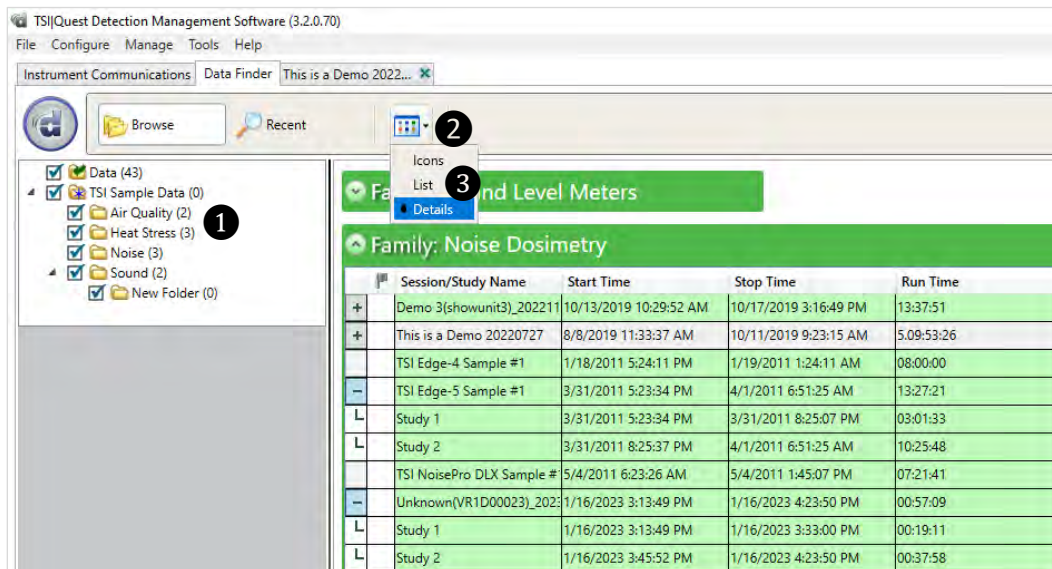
TSI|Quest Detection Management Software (3.2.0.70)

File Configure Manage Tools Help

Instrument Communications | Data Finder | This is a Demo 2022...

Browse Recent

2

Icons
List
Details

3

Data (43)
TSI Sample Data (0)
Air Quality (2)
Heat Stress (3)
Noise (3)
Sound (2)
New Folder (0)

1

Fa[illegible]nd Level Meters

Family: Noise Dosimetry

| | | Session/Study Name | Start Time | Stop Time | Run Time |
|---|---|---|---|---|---|
| + | | Demo 3(showunit3)_202211 | 10/13/2019 10:29:52 AM | 10/17/2019 3:16:49 PM | 13:37:51 |
| + | | This is a Demo 20220727 | 8/8/2019 11:33:37 AM | 10/11/2019 9:23:15 AM | 5.09:53:26 |
| | | TSI Edge-4 Sample #1 | 1/18/2011 5:24:11 PM | 1/19/2011 1:24:11 AM | 08:00:00 |
| − | | TSI Edge-5 Sample #1 | 3/31/2011 5:23:34 PM | 4/1/2011 6:51:25 AM | 13:27:21 |
| L | | Study 1 | 3/31/2011 5:23:34 PM | 3/31/2011 8:25:07 PM | 03:01:33 |
| L | | Study 2 | 3/31/2011 8:25:37 PM | 4/1/2011 6:51:25 AM | 10:25:48 |
| | | TSI NoisePro DLX Sample # | 5/4/2011 6:23:26 AM | 5/4/2011 1:45:07 PM | 07:21:41 |
| − | | Unknown(VR1D00023)_202 | 1/16/2023 3:13:49 PM | 1/16/2023 4:23:50 PM | 00:57:09 |
| L | | Study 1 | 1/16/2023 3:13:49 PM | 1/16/2023 3:33:00 PM | 00:19:11 |
| L | | Study 2 | 1/16/2023 3:45:52 PM | 1/16/2023 4:23:50 PM | 00:37:58 |